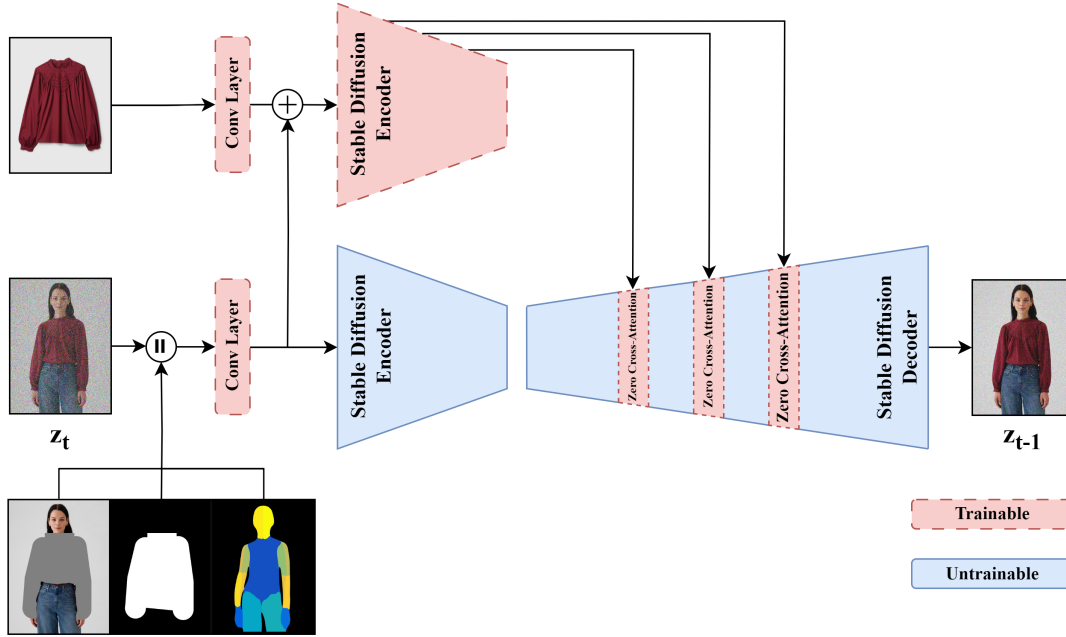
Conv Layer

$+$

Stable Diffusion Encoder

Conv Layer

$\|$

Stable Diffusion Encoder

Zero Cross-Attention

Zero Cross-Attention

Zero Cross-Attention

Stable Diffusion Decoder

$z_t$

$z_{t-1}$

Trainable

Untrainable